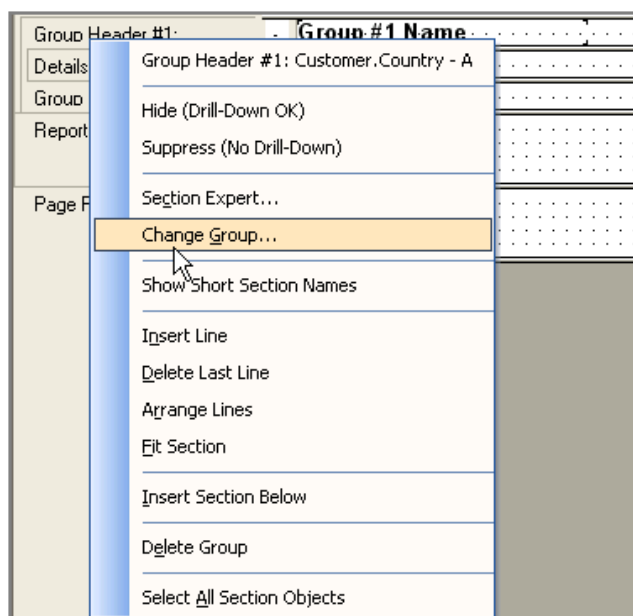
Group Header #1:
Details
Group
Report
Page F

Group #1 Name

Group Header #1: Customer.Country - A

Hide (Drill-Down OK)

Suppress (No Drill-Down)

Section Expert...

Change Group...

Show Short Section Names

Insert Line

Delete Last Line

Arrange Lines

Fit Section

Insert Section Below

Delete Group

Select All Section Objects